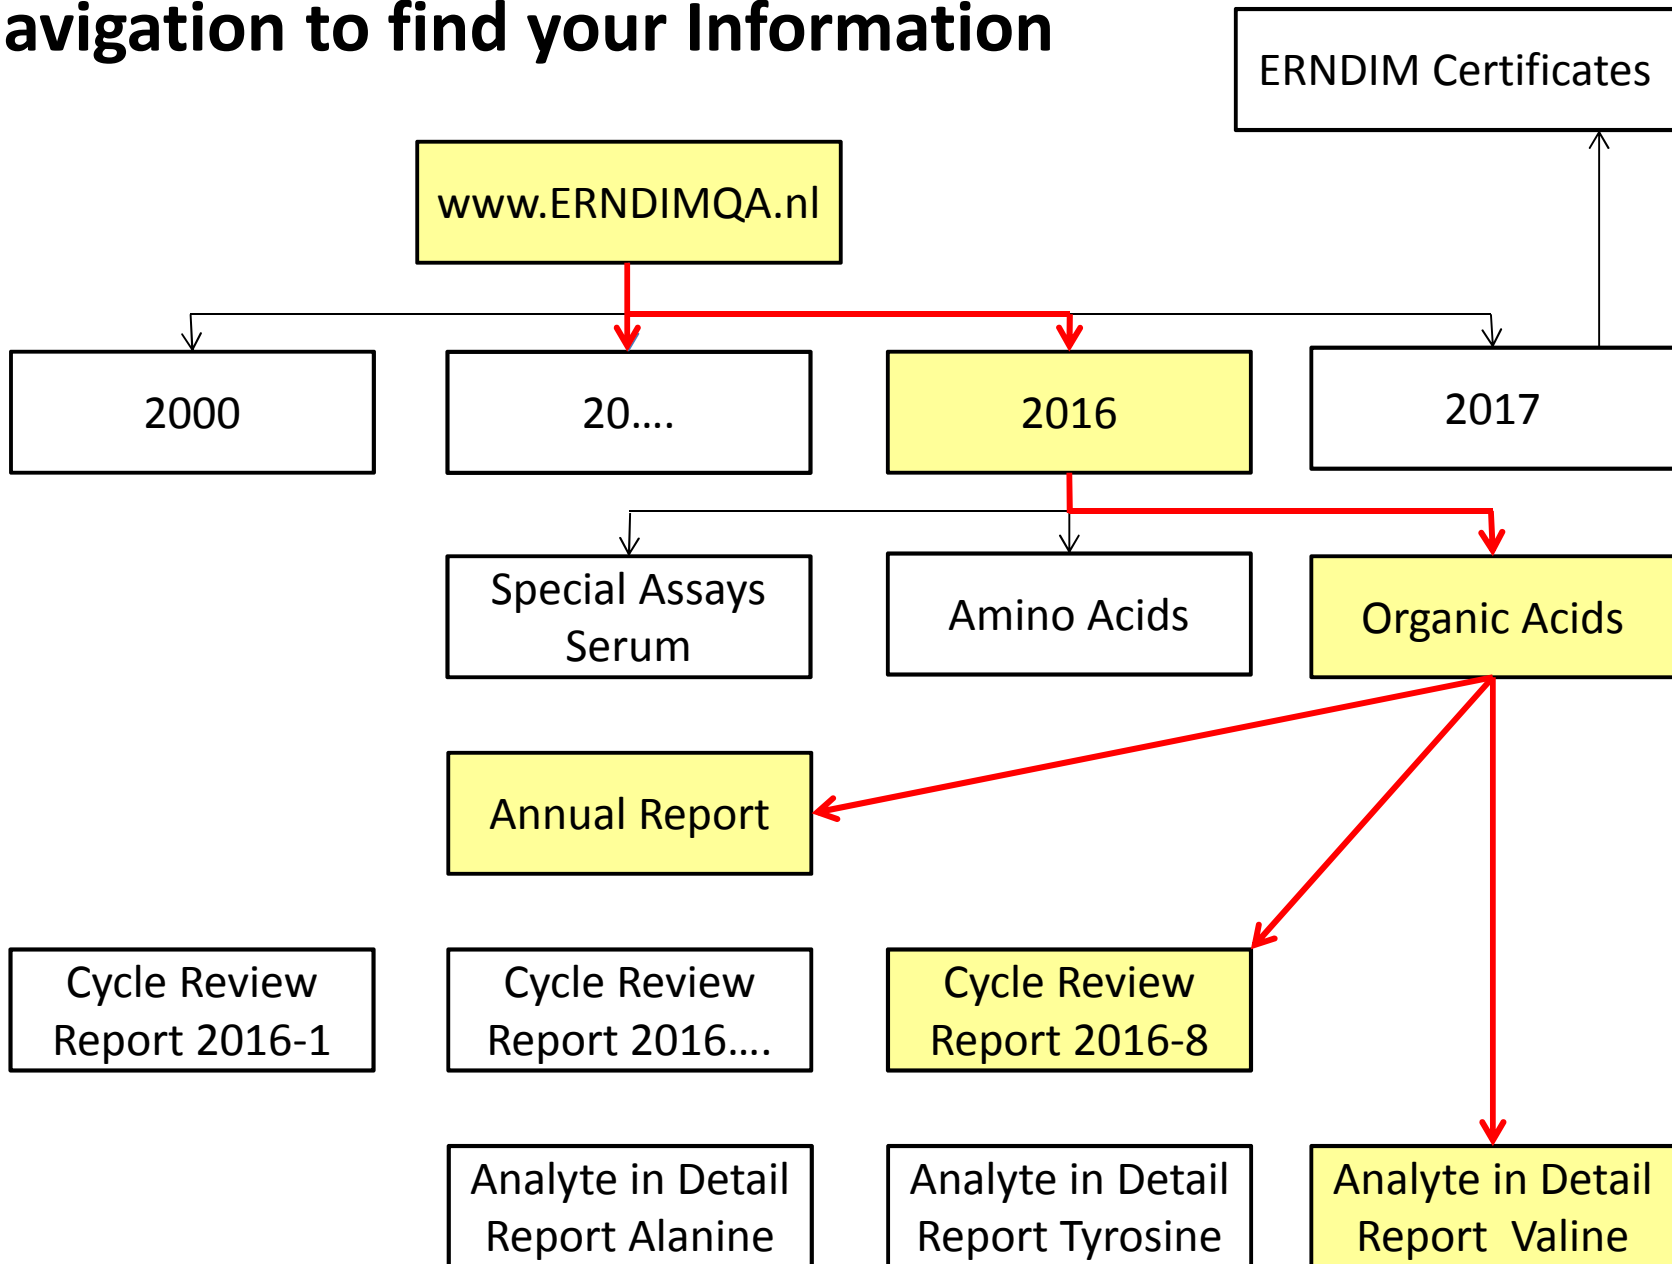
avigation to find your Information

ERNDIM Certificates

www.ERNDIMQA.nl

2000

20….

2016

2017

Special Assays Serum

Amino Acids

Organic Acids

Annual Report

Cycle Review Report 2016-1

Cycle Review Report 2016….

Cycle Review Report 2016-8

Analyte in Detail Report Alanine

Analyte in Detail Report Tyrosine

Analyte in Detail Report Valine